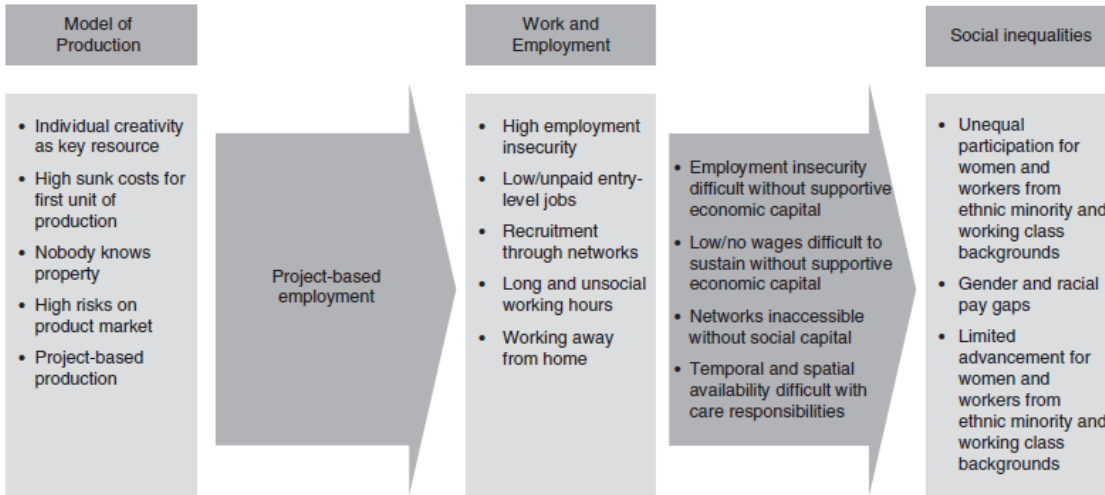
Model of Production

• Individual creativity as key resource
• High sunk costs for first unit of production
• Nobody knows property
• High risks on product market
• Project-based production

Project-based employment

Work and Employment

• High employment insecurity
• Low/unpaid entry-level jobs
• Recruitment through networks
• Long and unsocial working hours
• Working away from home

• Employment insecurity difficult without supportive economic capital
• Low/no wages difficult to sustain without supportive economic capital
• Networks inaccessible without social capital
• Temporal and spatial availability difficult with care responsibilities

Social inequalities

• Unequal participation for women and workers from ethnic minority and working class backgrounds
• Gender and racial pay gaps
• Limited advancement for women and workers from ethnic minority and working class backgrounds